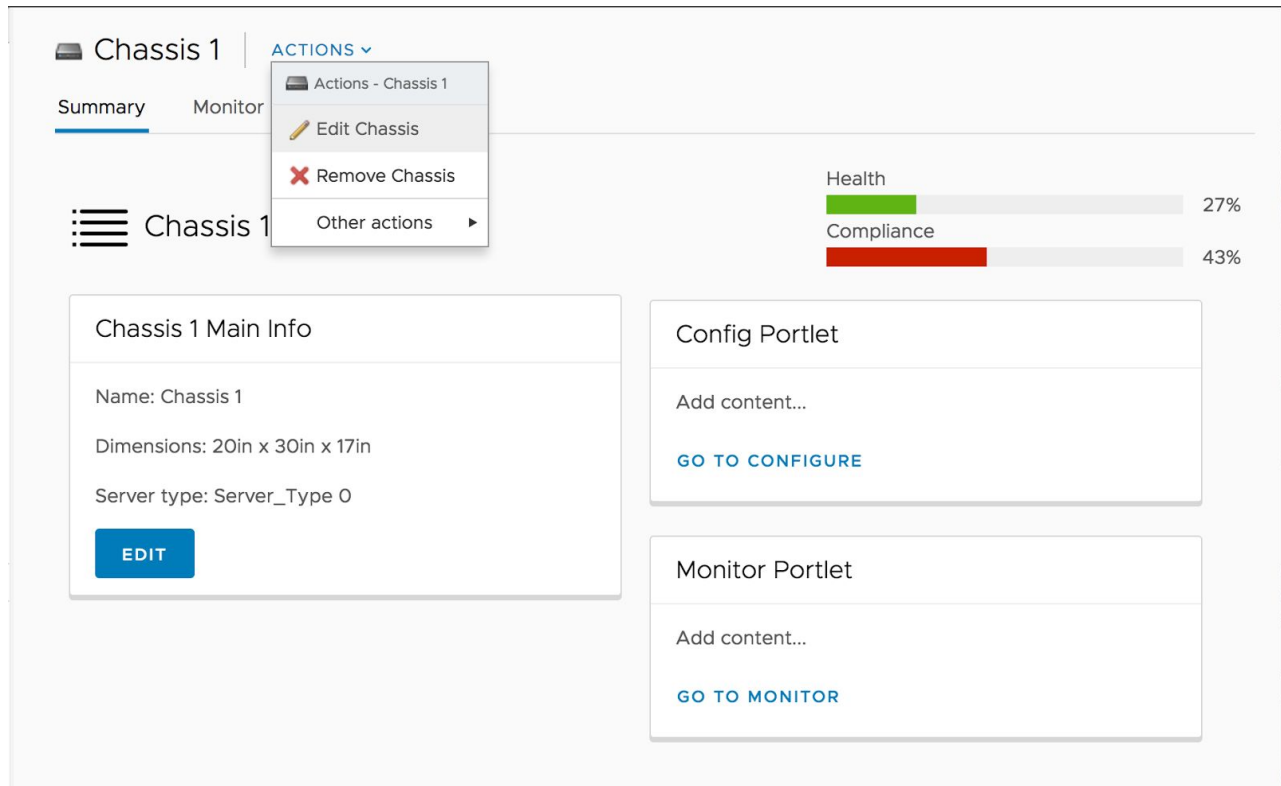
Chassis 1 ACTIONS

Actions - Chassis 1
Edit Chassis
Remove Chassis
Other actions

Summary Monitor

Chassis 1

Health
27%
Compliance
43%

Chassis 1 Main Info

Name: Chassis 1

Dimensions: 20in x 30in x 17in

Server type: Server_Type 0

EDIT

Config Portlet

Add content...

GO TO CONFIGURE

Monitor Portlet

Add content...

GO TO MONITOR